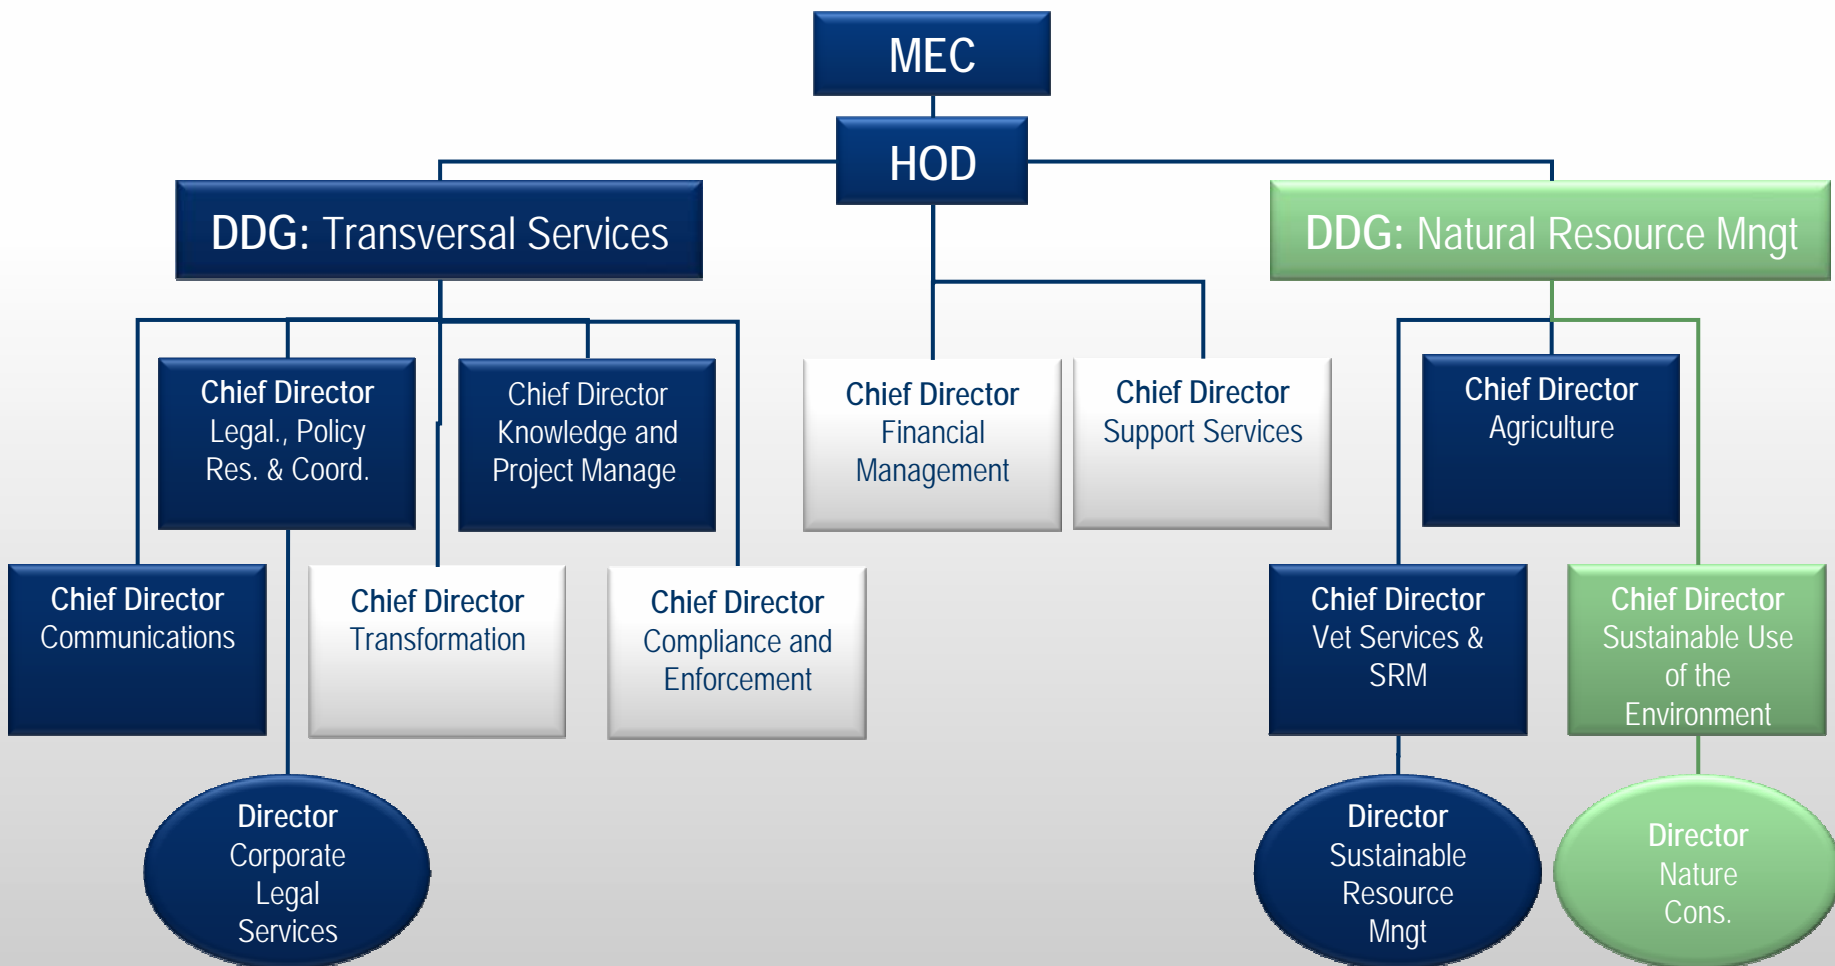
MEC

HOD

DDG: Transversal Services

DDG: Natural Resource Mngt

Chief Director Legal., Policy Res. & Coord.

Chief Director Knowledge and Project Manage

Chief Director Financial Management

Chief Director Support Services

Chief Director Agriculture

Chief Director Communications

Chief Director Transformation

Chief Director Compliance and Enforcement

Chief Director Vet Services & SRM

Chief Director Sustainable Use of the Environment

Director Corporate Legal Services

Director Sustainable Resource Mngt

Director Nature Cons.